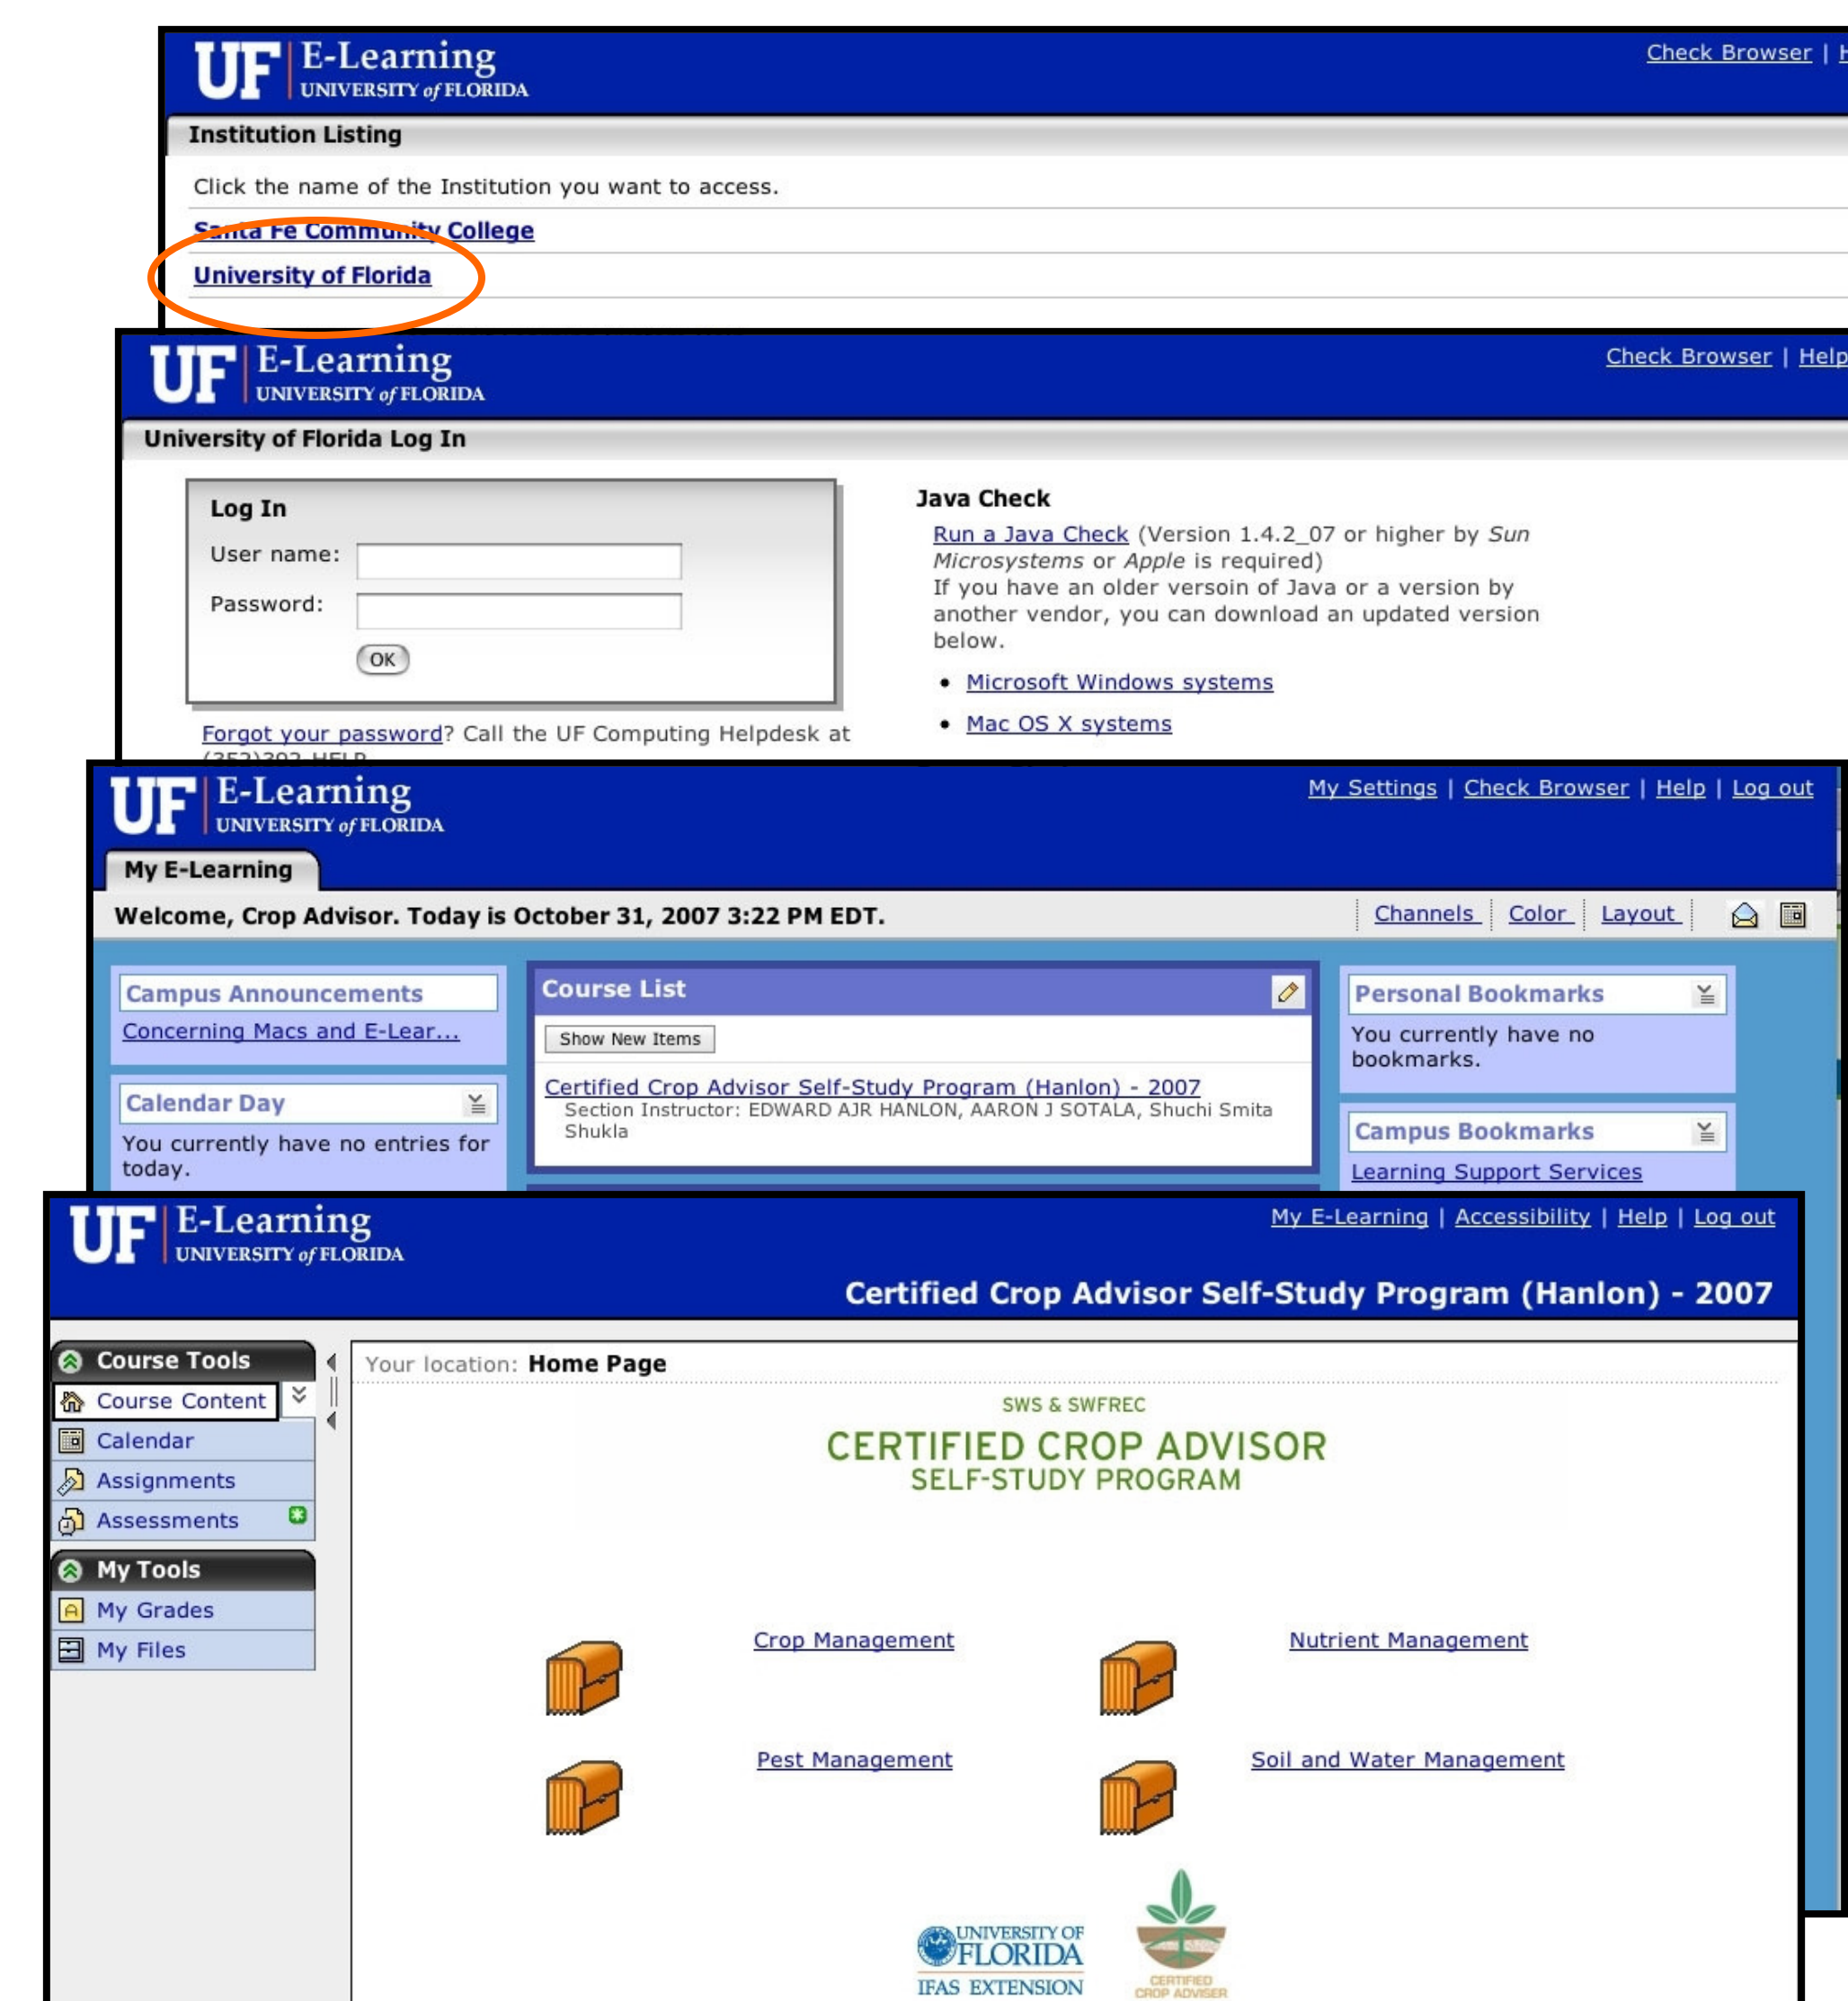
UF E-Learning UNIVERSITY of FLORIDA

Check Browser | H

Institution Listing

Click the name of the Institution you want to access.

Santa Fe Community College

University of Florida

UF E-Learning UNIVERSITY of FLORIDA

Check Browser | Help

University of Florida Log In

Log In

User name:

Password:

OK

Forgot your password? Call the UF Computing Helpdesk at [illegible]

Java Check

Run a Java Check (Version 1.4.2_07 or higher by *Sun Microsystems* or *Apple* is required)
If you have an older versoin of Java or a version by another vendor, you can download an updated version below.

- Microsoft Windows systems
- Mac OS X systems

UF E-Learning UNIVERSITY of FLORIDA

My Settings | Check Browser | Help | Log out

My E-Learning

Welcome, Crop Advisor. Today is October 31, 2007 3:22 PM EDT.

Channels | Color | Layout

Campus Announcements

Concerning Macs and E-Lear...

Calendar Day

You currently have no entries for today.

Course List

Show New Items

Certified Crop Advisor Self-Study Program (Hanlon) - 2007
Section Instructor: EDWARD AJR HANLON, AARON J SOTALA, Shuchi Smita Shukla

Personal Bookmarks

You currently have no bookmarks.

Campus Bookmarks

Learning Support Services

UF E-Learning UNIVERSITY of FLORIDA

My E-Learning | Accessibility | Help | Log out

Certified Crop Advisor Self-Study Program (Hanlon) - 2007

Course Tools

Course Content

Calendar

Assignments

Assessments

My Tools

My Grades

My Files

Your location: Home Page

SWS & SWFREC

CERTIFIED CROP ADVISOR
SELF-STUDY PROGRAM

Crop Management

Nutrient Management

Pest Management

Soil and Water Management

UNIVERSITY OF FLORIDA
IFAS EXTENSION

CERTIFIED CROP ADVISER